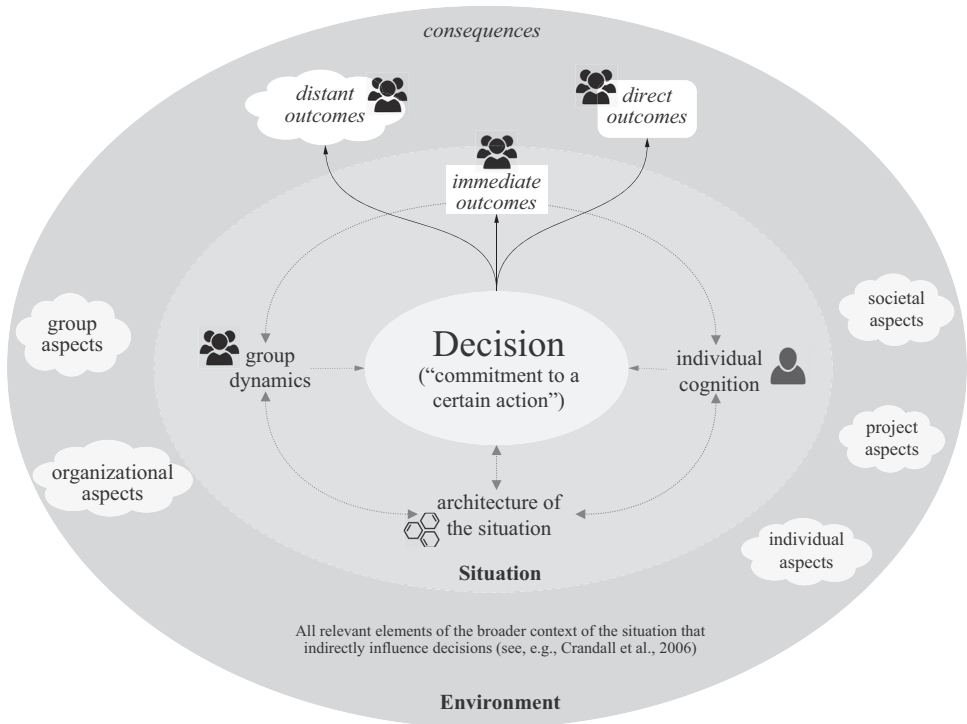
consequences

distant outcomes

direct outcomes

immediate outcomes

group aspects

societal aspects

group dynamics

Decision
("commitment to a certain action")

individual cognition

project aspects

organizational aspects

architecture of the situation

individual aspects

Situation

All relevant elements of the broader context of the situation that indirectly influence decisions (see, e.g., Crandall et al., 2006)

Environment